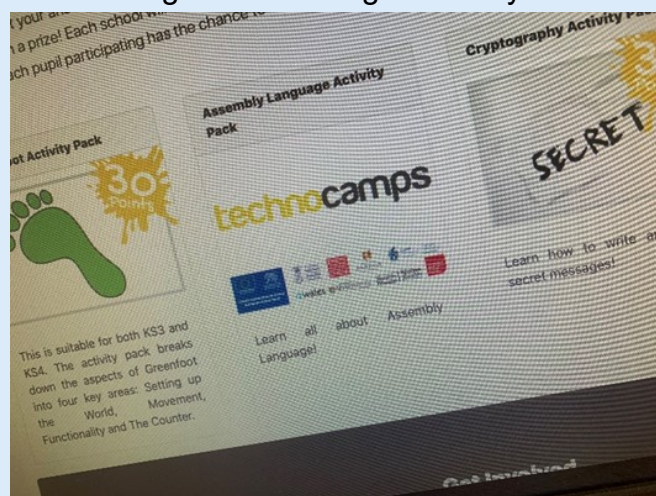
r your an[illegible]
n a prize! Each school w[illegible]
ch pupil participating has the chance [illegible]

ot Activity Pack

30 Points

This is suitable for both KS3 and KS4. The activity pack breaks down the aspects of Greenfoot into four key areas: Setting up the World, Movement, Functionality and The Counter.

Assembly Language Activity Pack

technocamps

Learn all about Assembly Language!

Cryptography Activity Pac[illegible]

SECRET

Learn how to write a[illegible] secret messages!

Get Involved